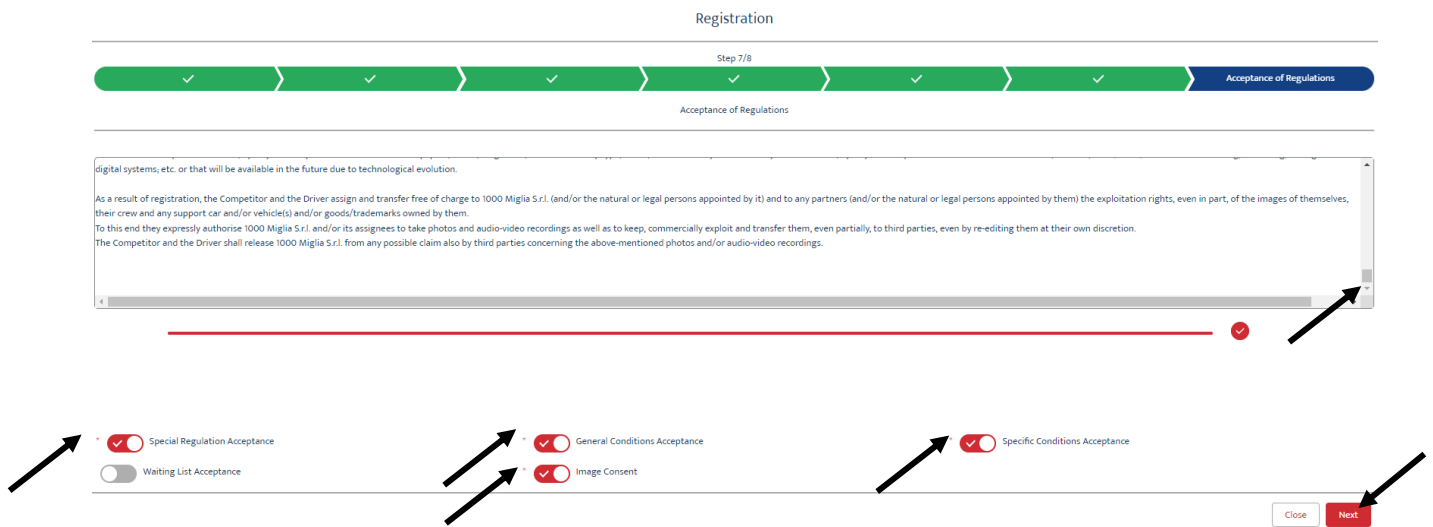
Registration

Step 7/8

Acceptance of Regulations

Acceptance of Regulations

digital systems, etc. or that will be available in the future due to technological evolution.

As a result of registration, the Competitor and the Driver assign and transfer free of charge to 1000 Miglia S.r.l. (and/or the natural or legal persons appointed by it) and to any partners (and/or the natural or legal persons appointed by them) the exploitation rights, even in part, of the images of themselves, their crew and any support car and/or vehicle(s) and/or goods/trademarks owned by them.
To this end they expressly authorise 1000 Miglia S.r.l. and/or its assignees to take photos and audio-video recordings as well as to keep, commercially exploit and transfer them, even partially, to third parties, even by re-editing them at their own discretion.
The Competitor and the Driver shall release 1000 Miglia S.r.l. from any possible claim also by third parties concerning the above-mentioned photos and/or audio-video recordings.

* Special Regulation Acceptance
Waiting List Acceptance
* General Conditions Acceptance
* Image Consent
Specific Conditions Acceptance

Close
Next